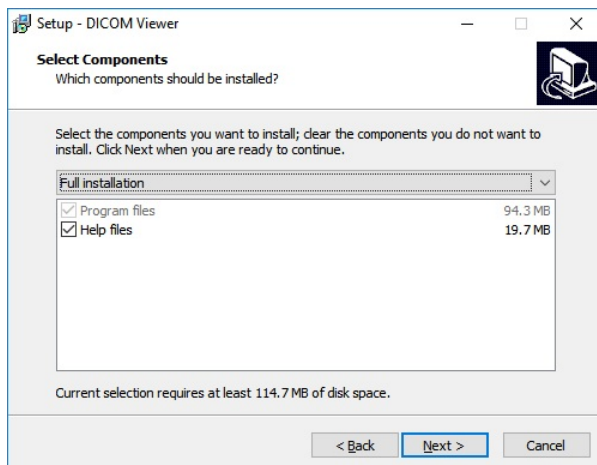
Setup - DICOM Viewer

Select Components
Which components should be installed?

Select the components you want to install; clear the components you do not want to install. Click Next when you are ready to continue.

Full installation

Program files 94.3 MB
Help files 19.7 MB

Current selection requires at least 114.7 MB of disk space.

< Back
Next >
Cancel